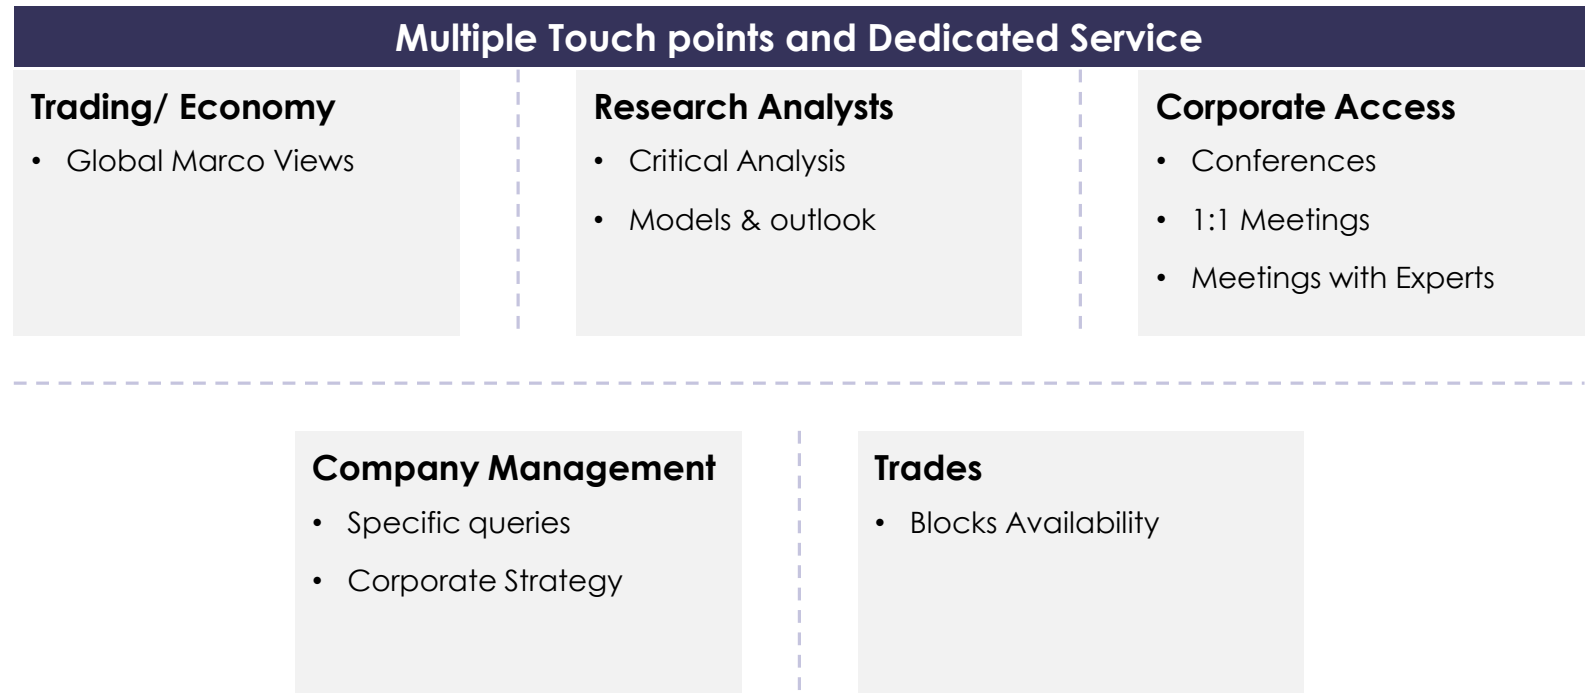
Multiple Touch points and Dedicated Service

Trading/ Economy
• Global Marco Views

Research Analysts
• Critical Analysis
• Models & outlook

Corporate Access
• Conferences
• 1:1 Meetings
• Meetings with Experts

Company Management
• Specific queries
• Corporate Strategy

Trades
• Blocks Availability